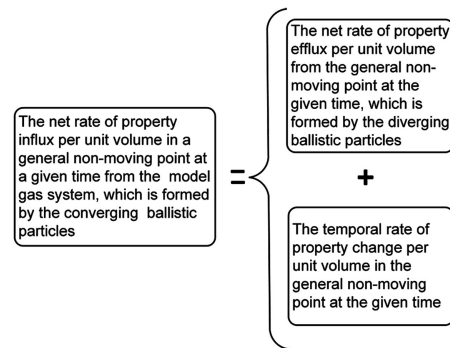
The net rate of property influx per unit volume in a general non-moving point at a given time from the model gas system, which is formed by the converging ballistic particles

=

The net rate of property efflux per unit volume from the general non-moving point at the given time, which is formed by the diverging ballistic particles

+

The temporal rate of property change per unit volume in the general non-moving point at the given time